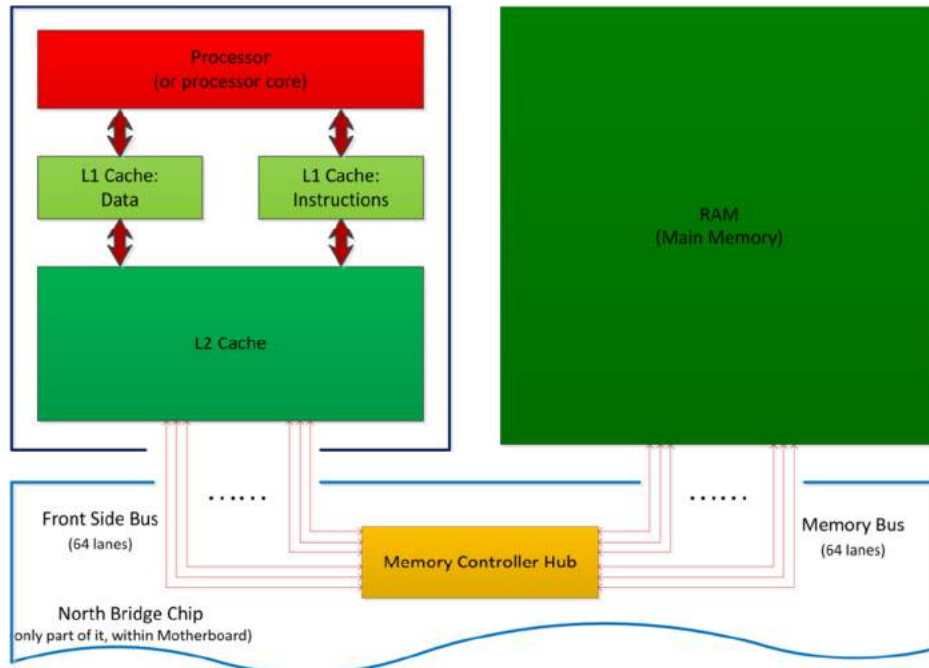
Processor
(or processor core)

L1 Cache:
Data

L1 Cache:
Instructions

L2 Cache

RAM
(Main Memory)

......

......

Front Side Bus
(64 lanes)

Memory Controller Hub

Memory Bus
(64 lanes)

North Bridge Chip
only part of it, within Motherboard)